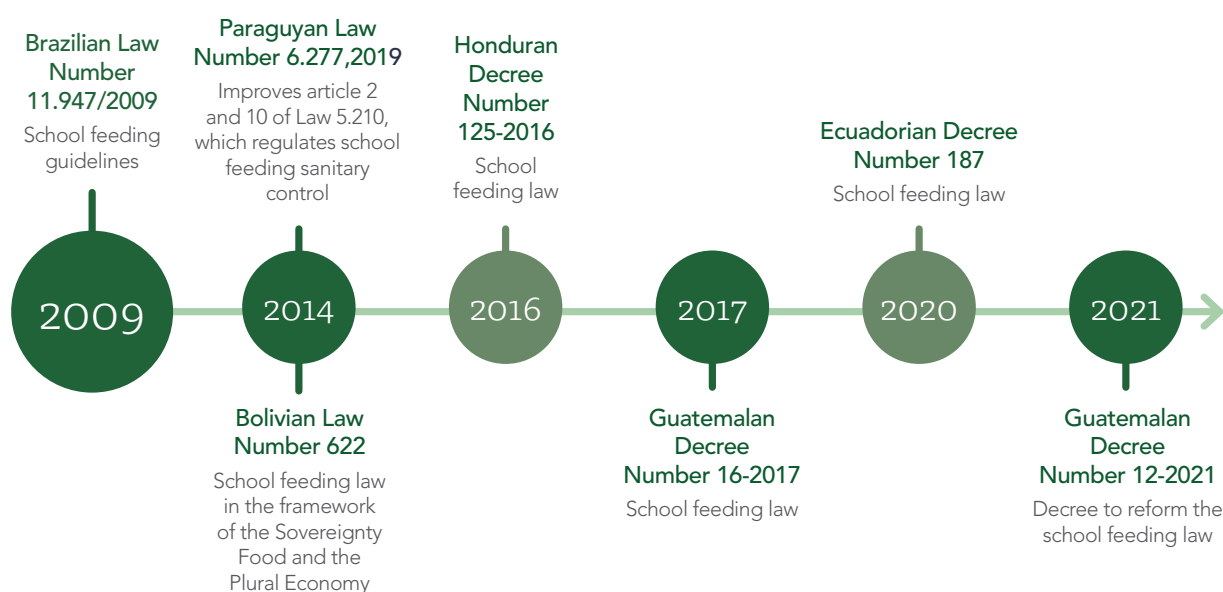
Brazilian Law Number 11.947/2009
School feeding guidelines

Paraguyan Law Number 6.277,2019
Improves article 2 and 10 of Law 5.210, which regulates school feeding sanitary control

Honduran Decree Number 125-2016
School feeding law

Ecuadorian Decree Number 187
School feeding law

2009

2014

2016

2017

2020

2021

Bolivian Law Number 622
School feeding law in the framework of the Sovereignty Food and the Plural Economy

Guatemalan Decree Number 16-2017
School feeding law

Guatemalan Decree Number 12-2021
Decree to reform the school feeding law